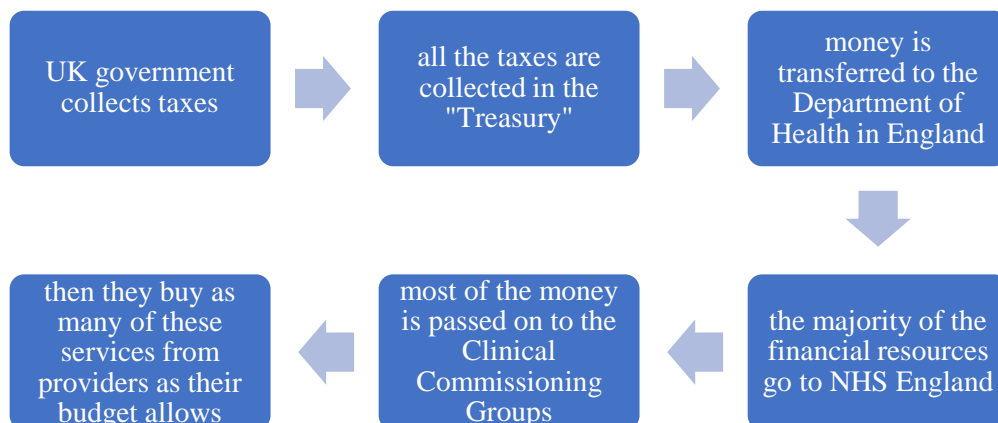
UK government collects taxes

all the taxes are collected in the "Treasury"

money is transferred to the Department of Health in England

the majority of the financial resources go to NHS England

most of the money is passed on to the Clinical Commissioning Groups

then they buy as many of these services from providers as their budget allows